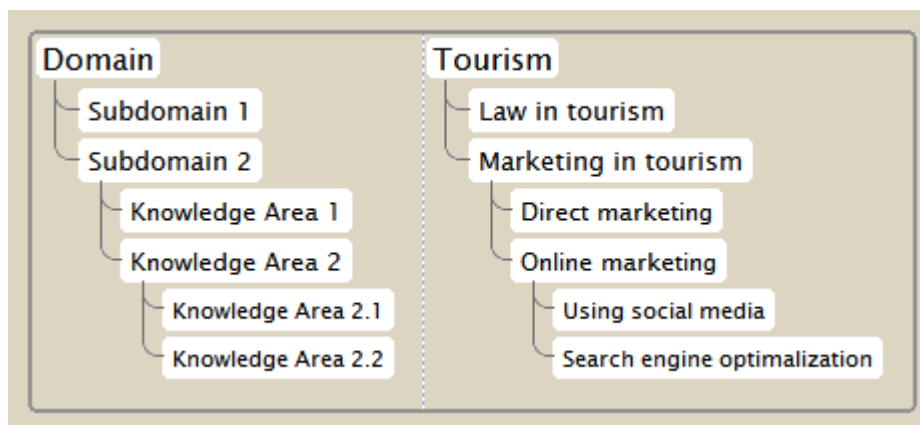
Domain
Subdomain 1
Subdomain 2
Knowledge Area 1
Knowledge Area 2
Knowledge Area 2.1
Knowledge Area 2.2

Tourism
Law in tourism
Marketing in tourism
Direct marketing
Online marketing
Using social media
Search engine optimalization